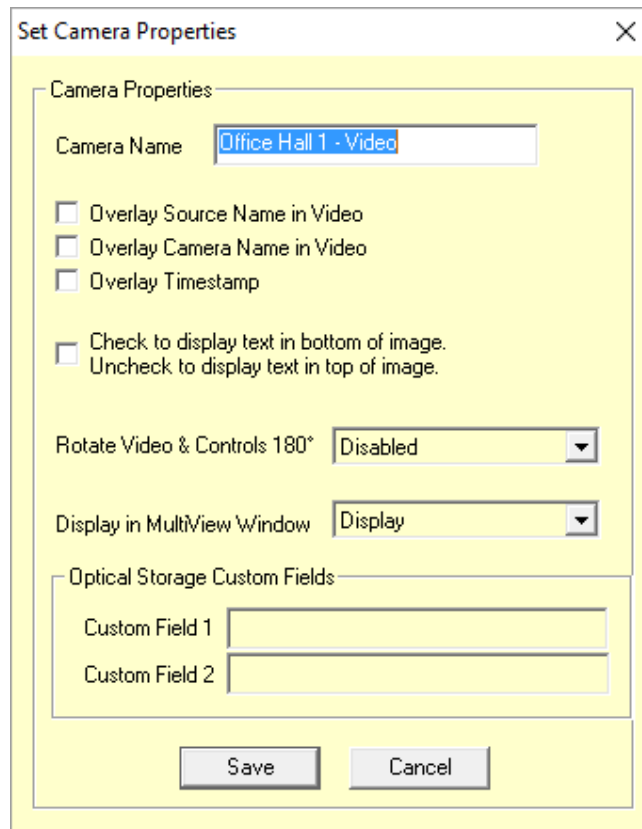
Set Camera Properties

×

Camera Properties

Camera Name Office Hall 1 - Video

Overlay Source Name in Video

Overlay Camera Name in Video

Overlay Timestamp

Check to display text in bottom of image.
Uncheck to display text in top of image.

Rotate Video & Controls 180° Disabled

Display in MultiView Window Display

Optical Storage Custom Fields

Custom Field 1

Custom Field 2

Save

Cancel